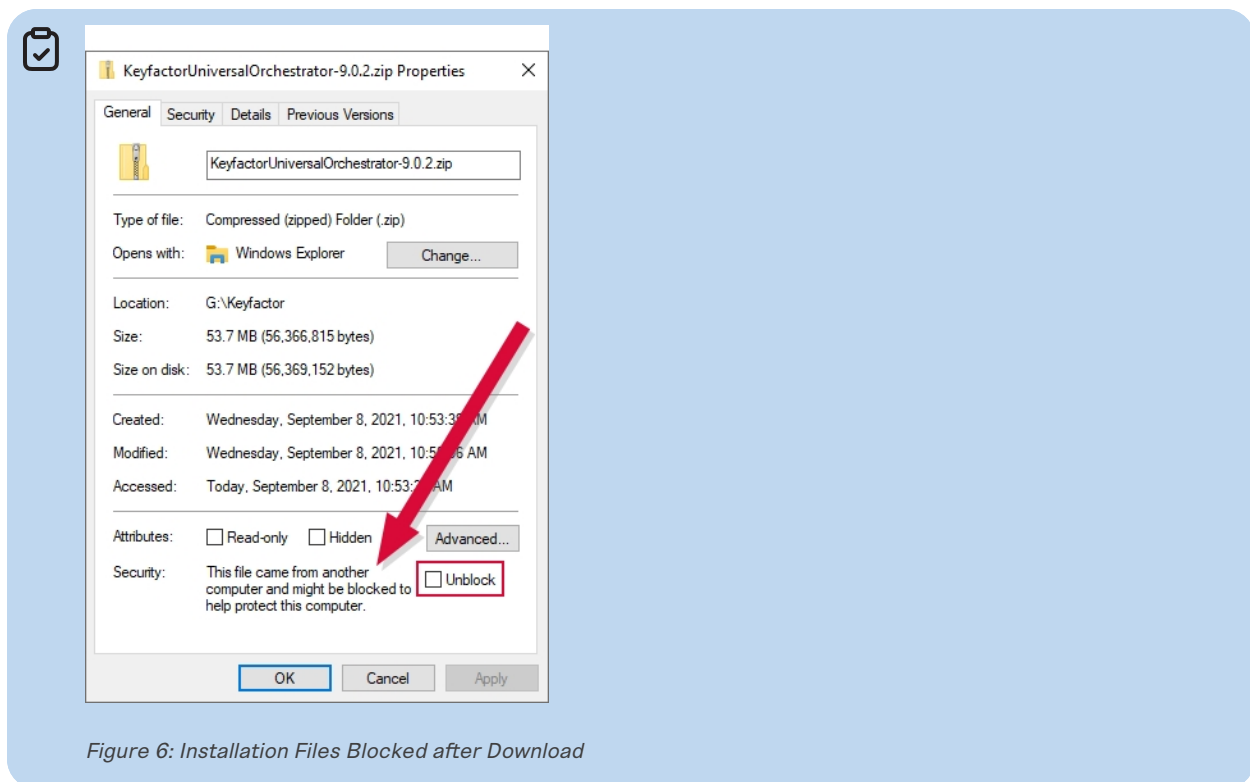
KeyfactorUniversalOrchestrator-9.0.2.zip Properties ✕

General | Security | Details | Previous Versions

KeyfactorUniversalOrchestrator-9.0.2.zip

Type of file: Compressed (zipped) Folder (.zip)

Opens with: Windows Explorer Change...

Location: G:\Keyfactor

Size: 53.7 MB (56,366,815 bytes)

Size on disk: 53.7 MB (56,369,152 bytes)

Created: Wednesday, September 8, 2021, 10:53:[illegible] AM

Modified: Wednesday, September 8, 2021, 10:5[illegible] AM

Accessed: Today, September 8, 2021, 10:53:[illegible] AM

Attributes: Read-only Hidden Advanced...

Security: This file came from another computer and might be blocked to help protect this computer. Unblock

OK Cancel Apply

Figure 6: Installation Files Blocked after Download